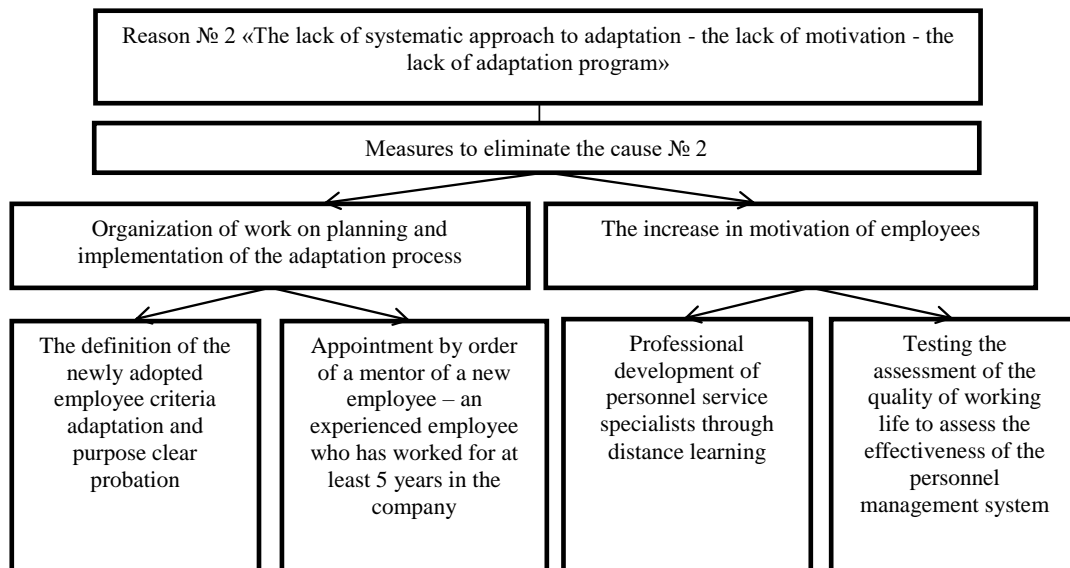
Reason № 2 «The lack of systematic approach to adaptation - the lack of motivation - the lack of adaptation program»

Measures to eliminate the cause № 2

Organization of work on planning and implementation of the adaptation process

The increase in motivation of employees

The definition of the newly adopted employee criteria adaptation and purpose clear probation

Appointment by order of a mentor of a new employee – an experienced employee who has worked for at least 5 years in the company

Professional development of personnel service specialists through distance learning

Testing the assessment of the quality of working life to assess the effectiveness of the personnel management system